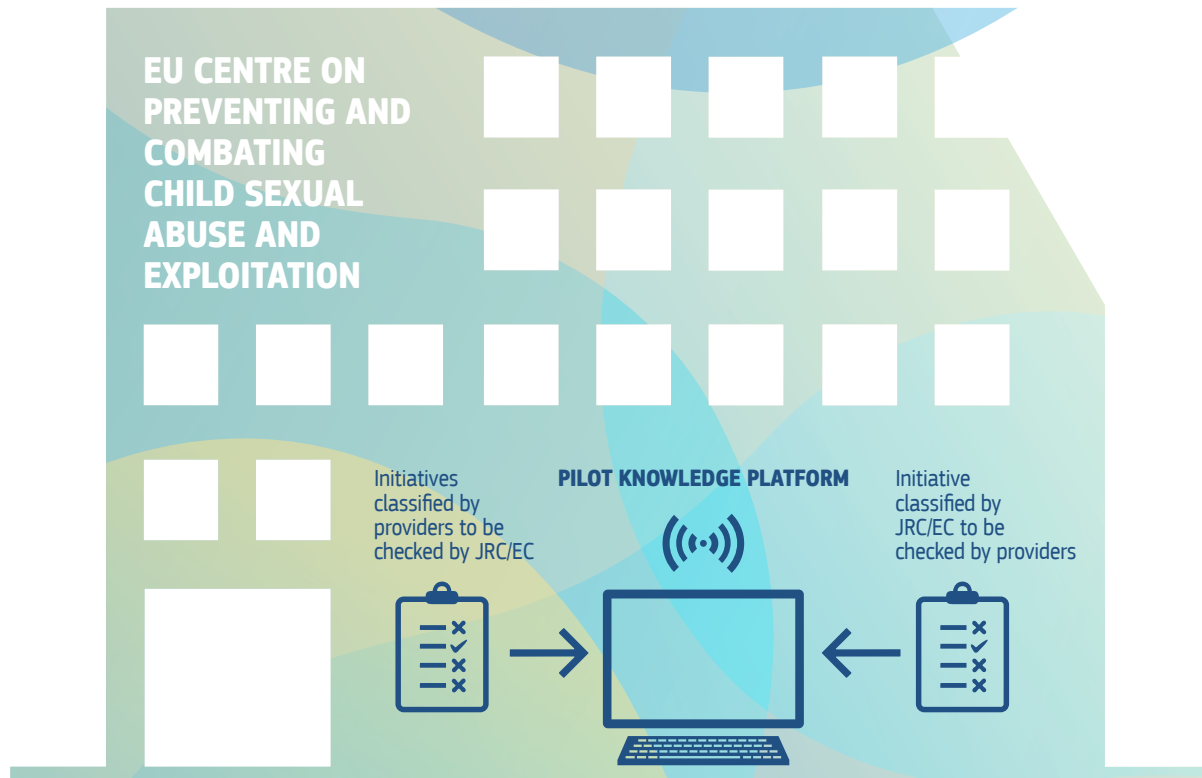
EU CENTRE ON PREVENTING AND COMBATING CHILD SEXUAL ABUSE AND EXPLOITATION

Initiatives classified by providers to be checked by JRC/EC

PILOT KNOWLEDGE PLATFORM

Initiative classified by JRC/EC to be checked by providers